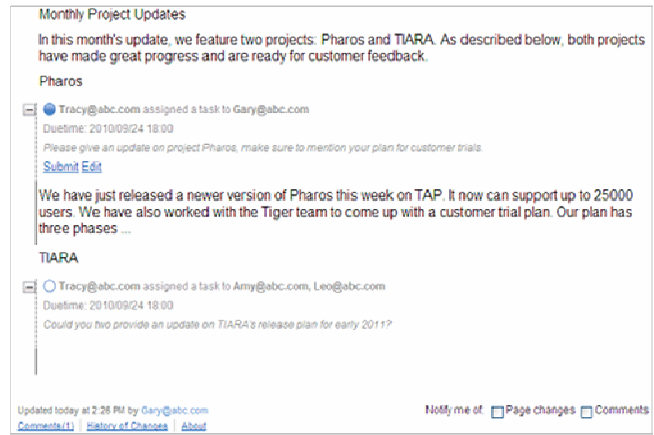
Monthly Project Updates

In this month's update, we feature two projects: Pharos and TIARA. As described below, both projects have made great progress and are ready for customer feedback.

Pharos

Tracy@abc.com assigned a task to Gary@abc.com

Duetime: 2010/09/24 18:00

Please give an update on project Pharos, make sure to mention your plan for customer trials.

Submit Edit

We have just released a newer version of Pharos this week on TAP. It now can support up to 25000 users. We have also worked with the Tiger team to come up with a customer trial plan. Our plan has three phases ...

TIARA

Tracy@abc.com assigned a task to Amy@abc.com, Leo@abc.com

Duetime: 2010/09/24 18:00

Could you two provide an update on TIARA's release plan for early 2011?

Updated today at 2:26 PM by Gary@abc.com

Comments(1) | History of Changes | About

Notify me of: Page changes Comments